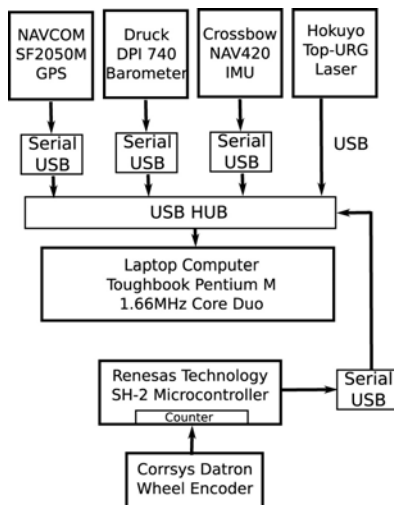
NAVCOM SF2050M GPS

Druck DPI 740 Barometer

Crossbow NAV420 IMU

Hokuyo Top-URG Laser

Serial USB

Serial USB

Serial USB

USB

USB HUB

Laptop Computer Toughbook Pentium M 1.66MHz Core Duo

Renesas Technology SH-2 Microcontroller

Counter

Serial USB

Corrsys Datron Wheel Encoder